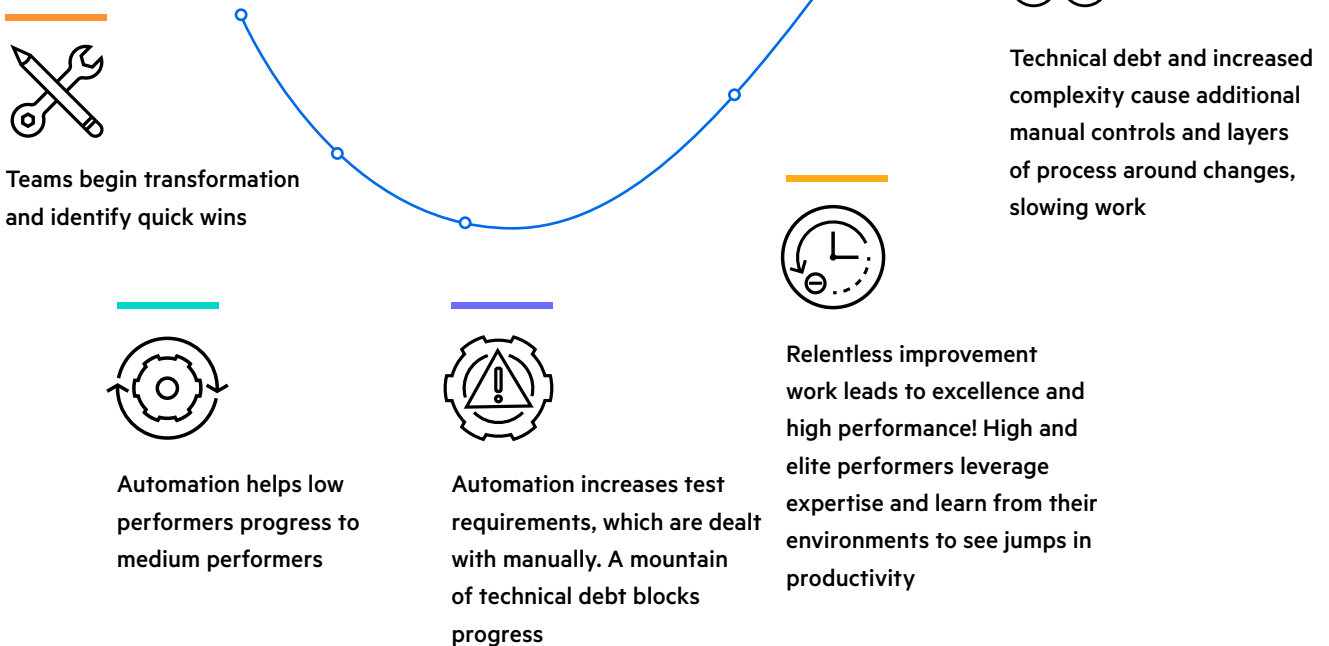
Teams begin transformation and identify quick wins

Technical debt and increased complexity cause additional manual controls and layers of process around changes, slowing work

Automation helps low performers progress to medium performers

Automation increases test requirements, which are dealt with manually. A mountain of technical debt blocks progress

Relentless improvement work leads to excellence and high performance! High and elite performers leverage expertise and learn from their environments to see jumps in productivity